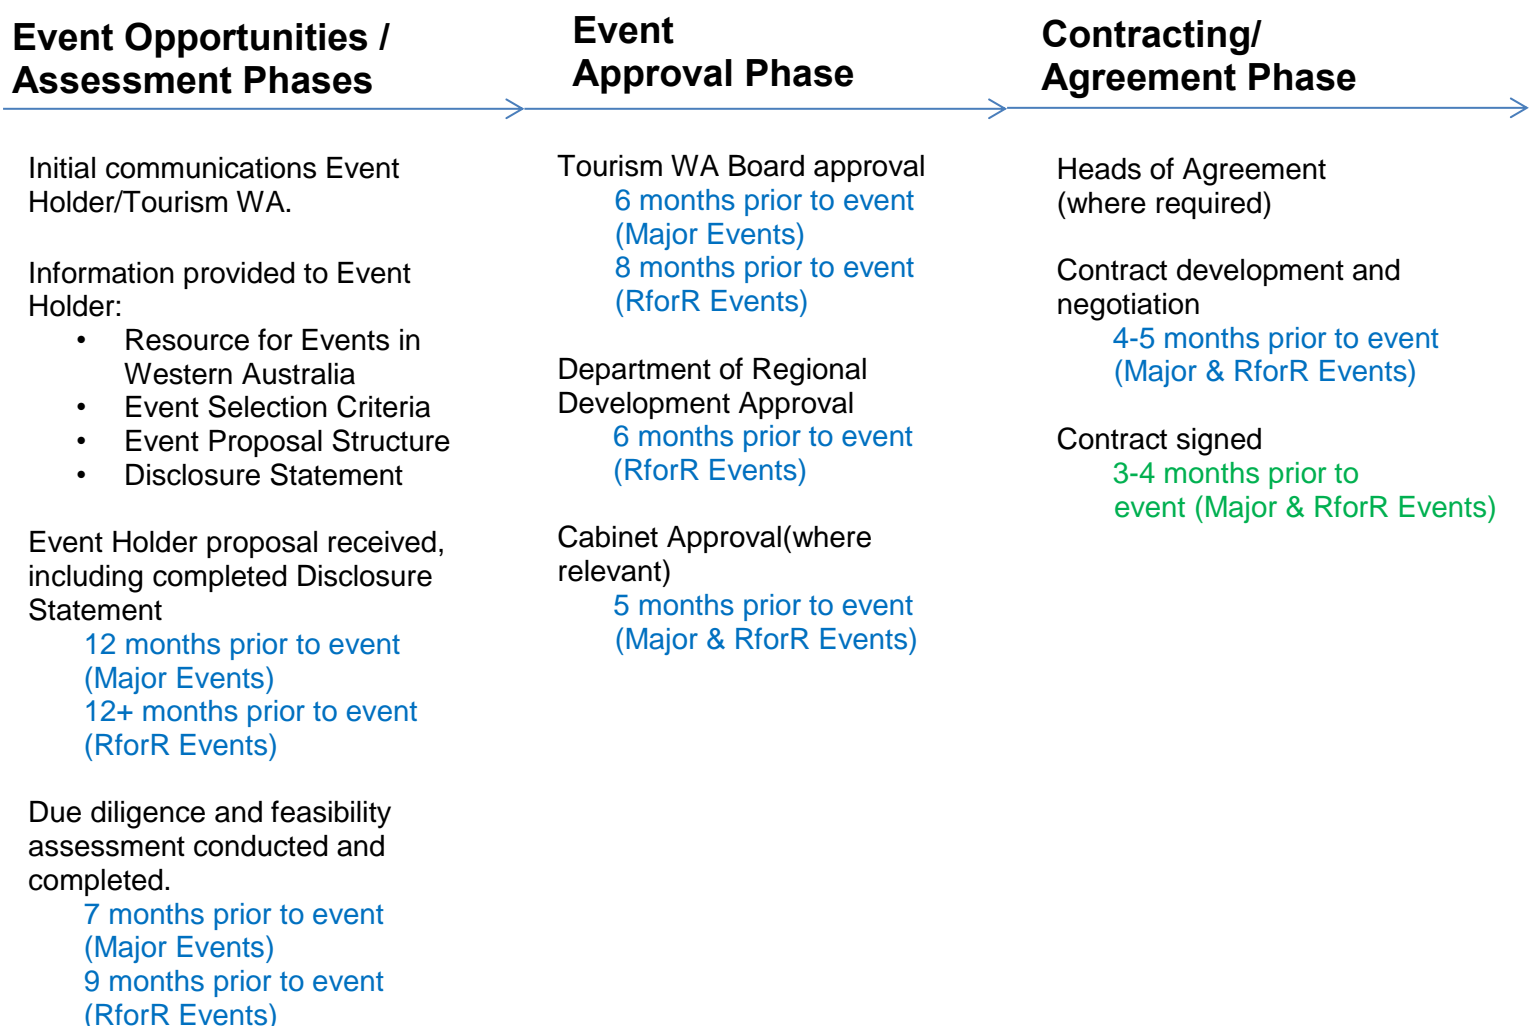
Event Opportunities / Assessment Phases

Initial communications Event Holder/Tourism WA.

Information provided to Event Holder:
- Resource for Events in Western Australia
- Event Selection Criteria
- Event Proposal Structure
- Disclosure Statement

Event Holder proposal received, including completed Disclosure Statement
12 months prior to event (Major Events)
12+ months prior to event (RforR Events)

Due diligence and feasibility assessment conducted and completed.
7 months prior to event (Major Events)
9 months prior to event (RforR Events)

Event Approval Phase

Tourism WA Board approval
6 months prior to event (Major Events)
8 months prior to event (RforR Events)

Department of Regional Development Approval
6 months prior to event (RforR Events)

Cabinet Approval(where relevant)
5 months prior to event (Major & RforR Events)

Contracting/ Agreement Phase

Heads of Agreement (where required)

Contract development and negotiation
4-5 months prior to event (Major & RforR Events)

Contract signed
3-4 months prior to event (Major & RforR Events)